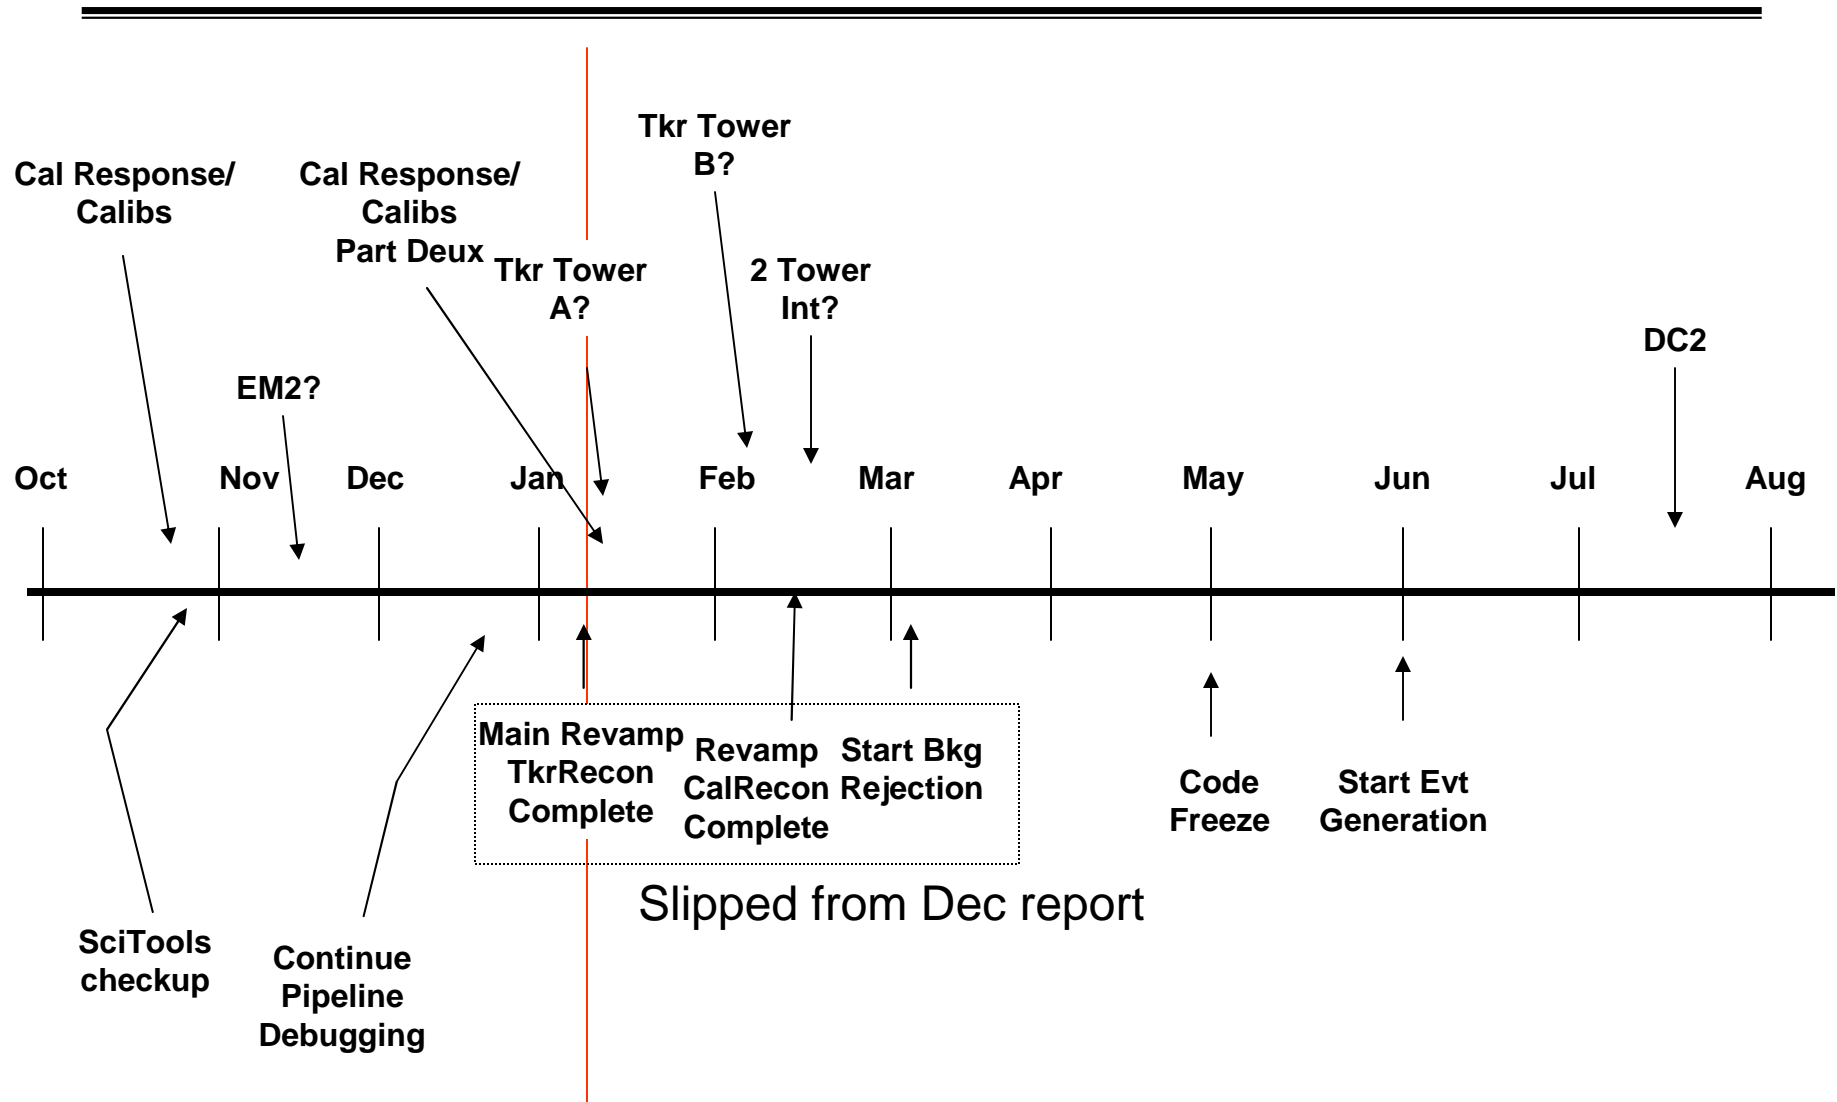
Tkr Tower B?

Cal Response/ Calibs

Cal Response/ Calibs Part Deux

Tkr Tower A?

2 Tower Int?

DC2

EM2?

Oct Nov Dec Jan Feb Mar Apr May Jun Jul Aug

Main Revamp TkrRecon Complete

Revamp CalRecon Complete

Start Bkg Rejection

Code Freeze

Start Evt Generation

Slipped from Dec report

SciTools checkup

Continue Pipeline Debugging